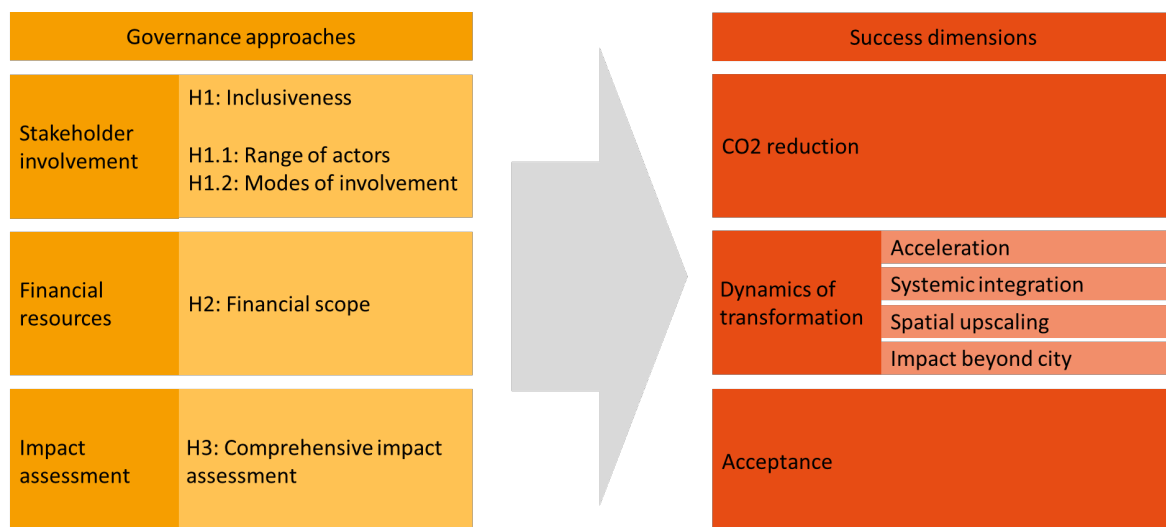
Governance approaches

Stakeholder involvement

H1: Inclusiveness

H1.1: Range of actors
H1.2: Modes of involvement

Financial resources

H2: Financial scope

Impact assessment

H3: Comprehensive impact assessment

Success dimensions

CO2 reduction

Dynamics of transformation

Acceleration

Systemic integration

Spatial upscaling

Impact beyond city

Acceptance